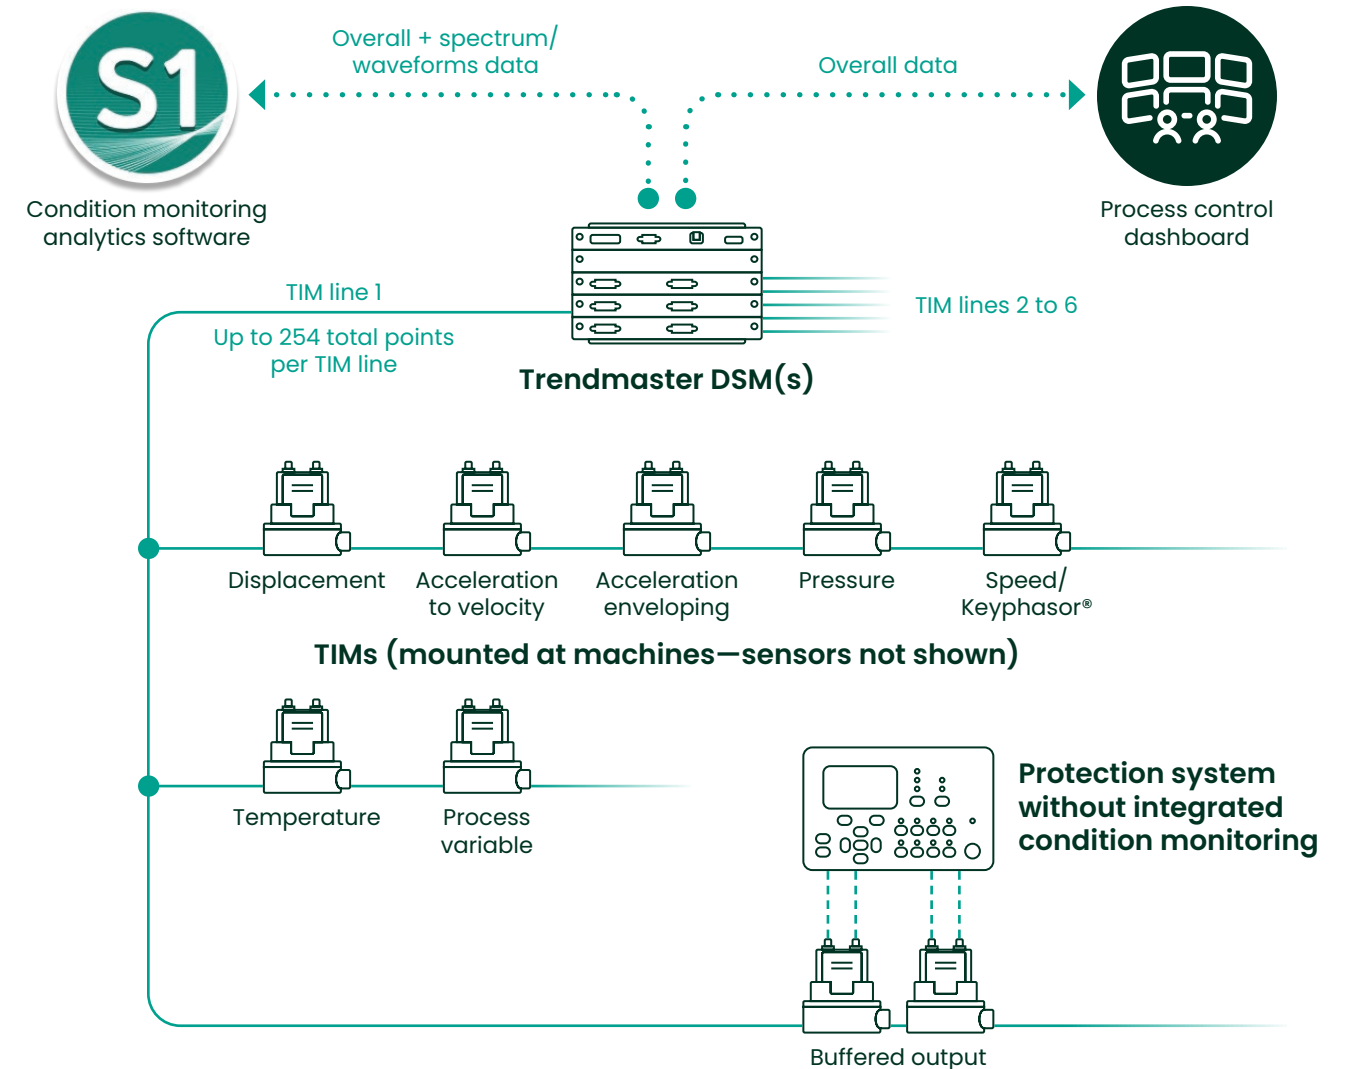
S1

Overall + spectrum/ waveforms data

Overall data

Condition monitoring analytics software

Process control dashboard

TIM line 1

Up to 254 total points per TIM line

TIM lines 2 to 6

Trendmaster DSM(s)

Displacement

Acceleration to velocity

Acceleration enveloping

Pressure

Speed/ Keyphasor®

TIMs (mounted at machines—sensors not shown)

Temperature

Process variable

Protection system without integrated condition monitoring

Buffered output